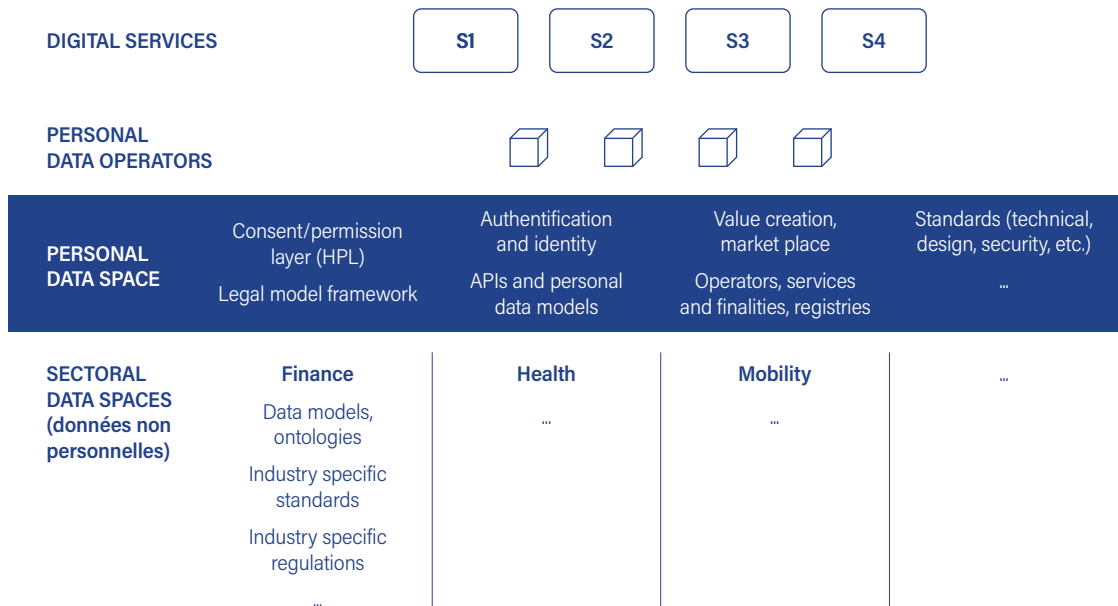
DIGITAL SERVICES

S1

S2

S3

S4

PERSONAL DATA OPERATORS

PERSONAL DATA SPACE

Consent/permission layer (HPL)

Legal model framework

Authentification and identity

APIs and personal data models

Value creation, market place

Operators, services and finalities, registries

Standards (technical, design, security, etc.)

...

SECTORAL DATA SPACES (données non personnelles)

Finance

Data models, ontologies

Industry specific standards

Industry specific regulations

...

Health

...

Mobility

...

...